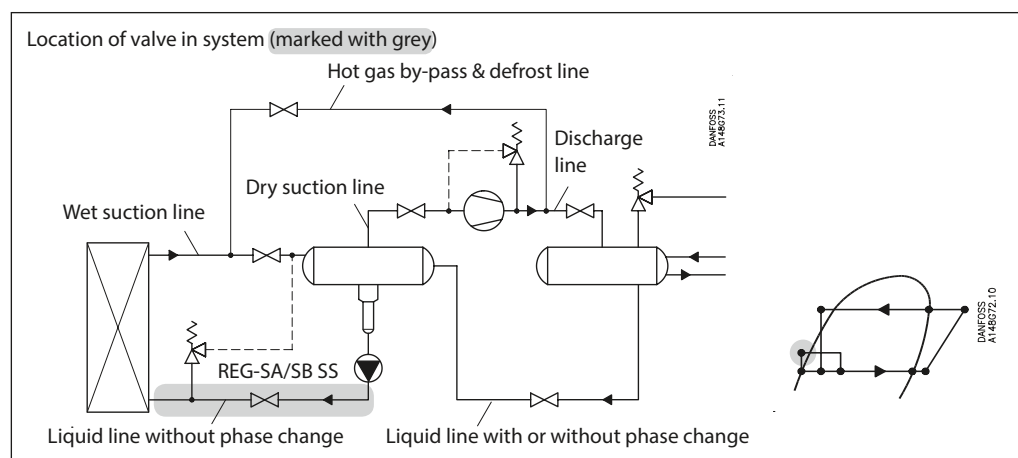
Location of valve in system (marked with grey)

Hot gas by-pass & defrost line

DANFOSS A148G73.11

Discharge line

Dry suction line

Wet suction line

REG-SA/SB SS

DANFOSS A148G72.10

Liquid line without phase change

Liquid line with or without phase change